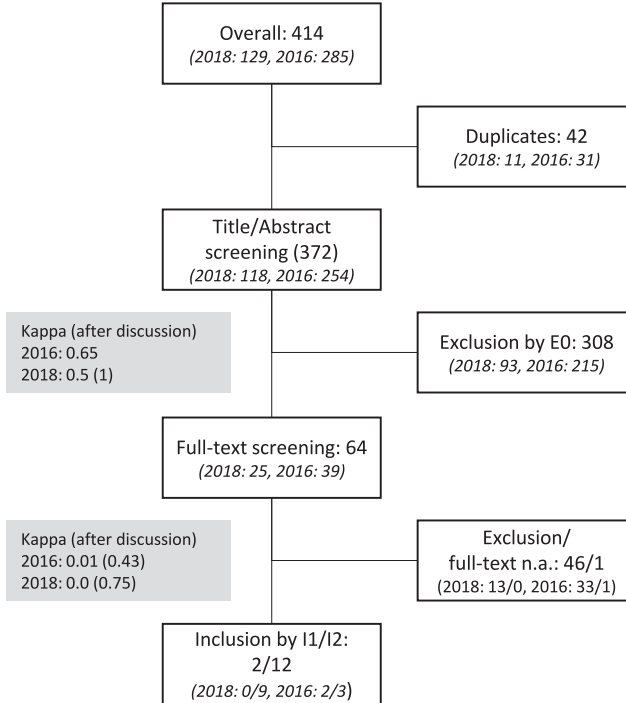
Overall: 414
(2018: 129, 2016: 285)

Duplicates: 42
(2018: 11, 2016: 31)

Title/Abstract screening (372)
(2018: 118, 2016: 254)

Kappa (after discussion)
2016: 0.65
2018: 0.5 (1)

Exclusion by E0: 308
(2018: 93, 2016: 215)

Full-text screening: 64
(2018: 25, 2016: 39)

Kappa (after discussion)
2016: 0.01 (0.43)
2018: 0.0 (0.75)

Exclusion/ full-text n.a.: 46/1
(2018: 13/0, 2016: 33/1)

Inclusion by I1/I2: 2/12
(2018: 0/9, 2016: 2/3)